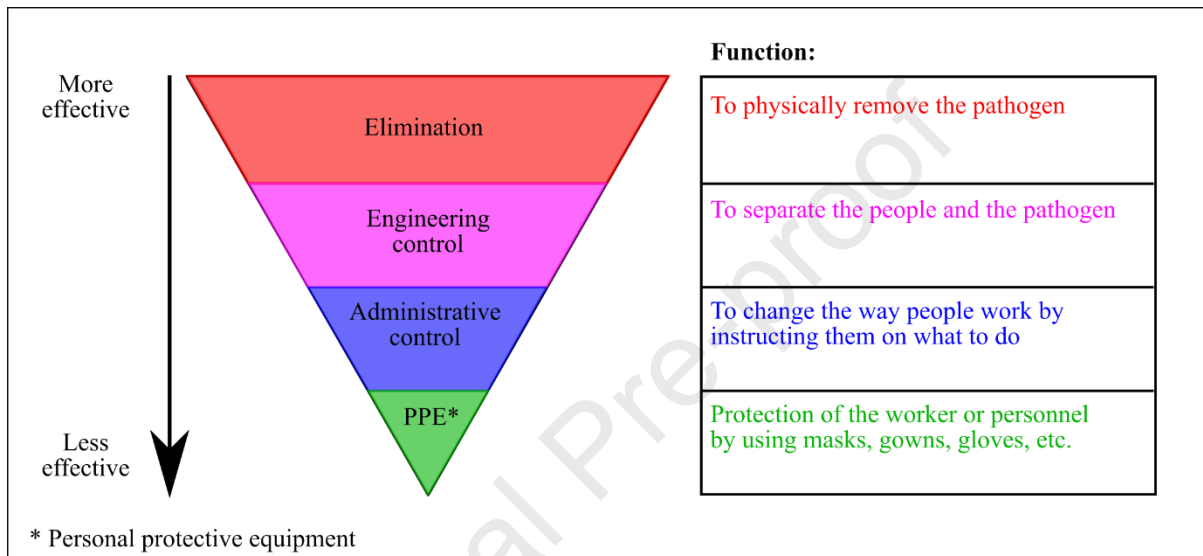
More effective

Less effective

Elimination

Engineering control

Administrative control

PPE*

Function:

| |
|---|
| To physically remove the pathogen |
| To separate the people and the pathogen |
| To change the way people work by instructing them on what to do |
| Protection of the worker or personnel by using masks, gowns, gloves, etc. |

* Personal protective equipment

al Pre-proof